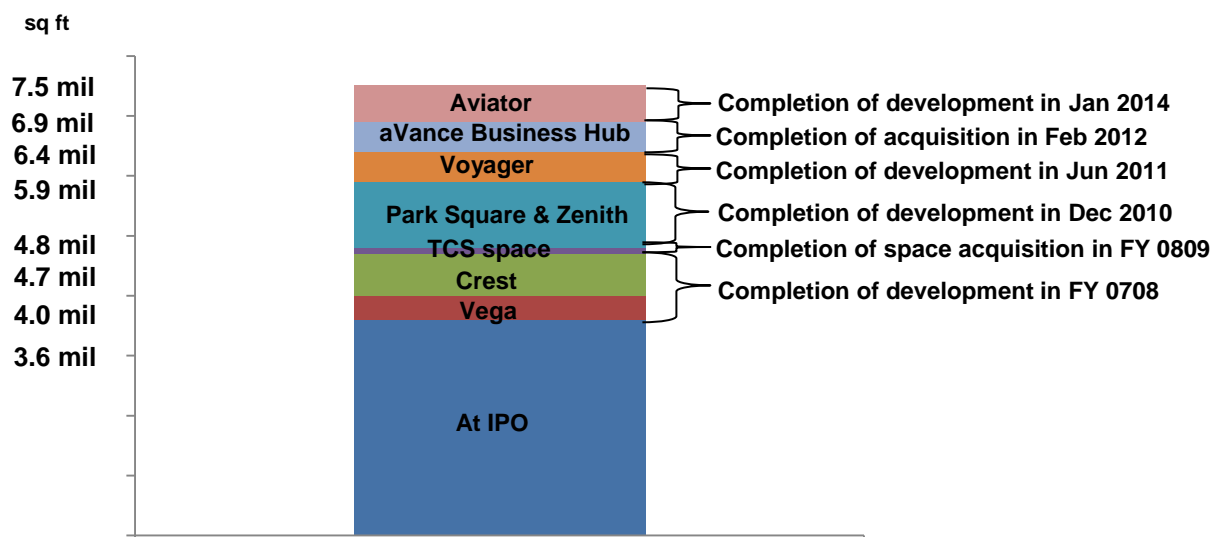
sq ft

7.5 mil
6.9 mil
6.4 mil
5.9 mil
4.8 mil
4.7 mil
4.0 mil
3.6 mil

Aviator
aVance Business Hub
Voyager
Park Square & Zenith
TCS space
Crest
Vega
At IPO

Completion of development in Jan 2014
Completion of acquisition in Feb 2012
Completion of development in Jun 2011
Completion of development in Dec 2010
Completion of space acquisition in FY 0809
Completion of development in FY 0708